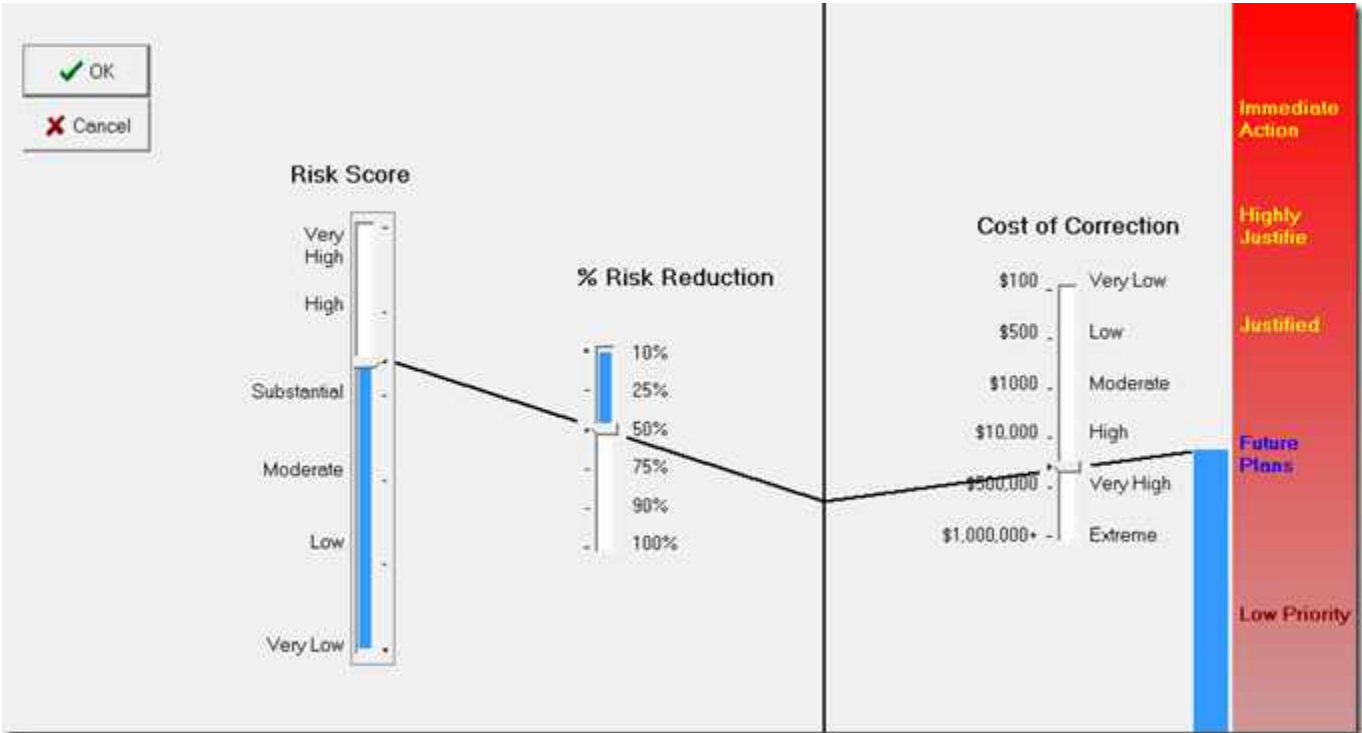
OK
Cancel

Risk Score

Very High
High
Substantial
Moderate
Low
Very Low

% Risk Reduction

10%
25%
50%
75%
90%
100%

Cost of Correction

$100 Very Low
$500 Low
$1000 Moderate
$10,000 High
$500,000 Very High
$1,000,000+ Extreme

Immediate Action
Highly Justifie
Justified
Future Plans
Low Priority